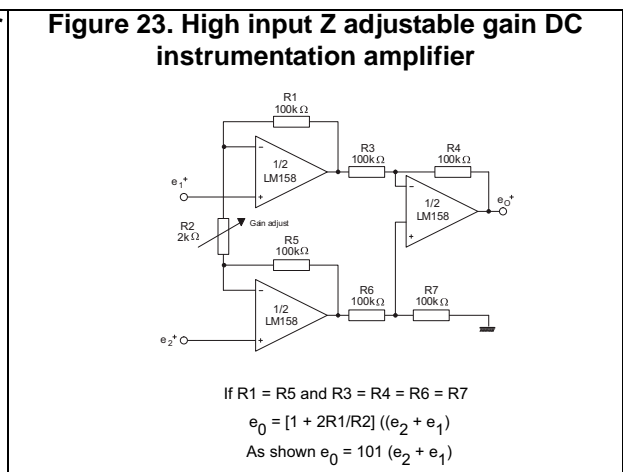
Figure 23. High input Z adjustable gain DC instrumentation amplifier

R1
100kΩ

1/2
LM158

R3
100kΩ

R4
100kΩ

$e_1^+$

1/2
LM158

$e_O^+$

R2
2kΩ

Gain adjust

R5
100kΩ

R6
100kΩ

R7
100kΩ

1/2
LM158

$e_2^+$

If R1 = R5 and R3 = R4 = R6 = R7

$e_0 = [1 + 2R1/R2] ((e_2 + e_1)$

As shown $e_0 = 101 (e_2 + e_1)$